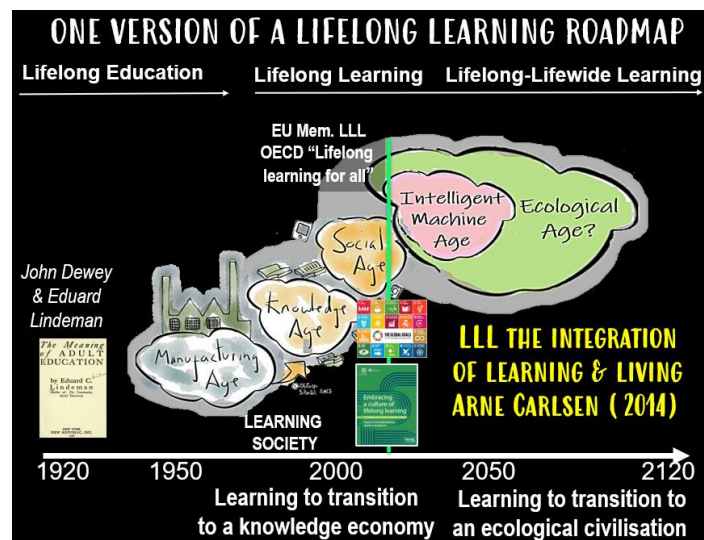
ONE VERSION OF A LIFELONG LEARNING ROADMAP

Lifelong Education

Lifelong Learning

Lifelong-Lifewide Learning

EU Mem. LLL
OECD "Lifelong learning for all"

Intelligent Machine Age

Ecological Age?

Social Age

Knowledge Age

Manufacturing Age

John Dewey & Eduard Lindeman

The Meaning of ADULT EDUCATION
by Eduard C. Lindeman
NEW YORK
NEW REPUBLIC, INC.

THE GLOBAL GOALS

Embracing a culture of lifelong learning

LLL THE INTEGRATION OF LEARNING & LIVING
ARNE CARLSEN (2014)

LEARNING SOCIETY

1920 1950 2000 2050 2120

Learning to transition to a knowledge economy

Learning to transition to an ecological civilisation